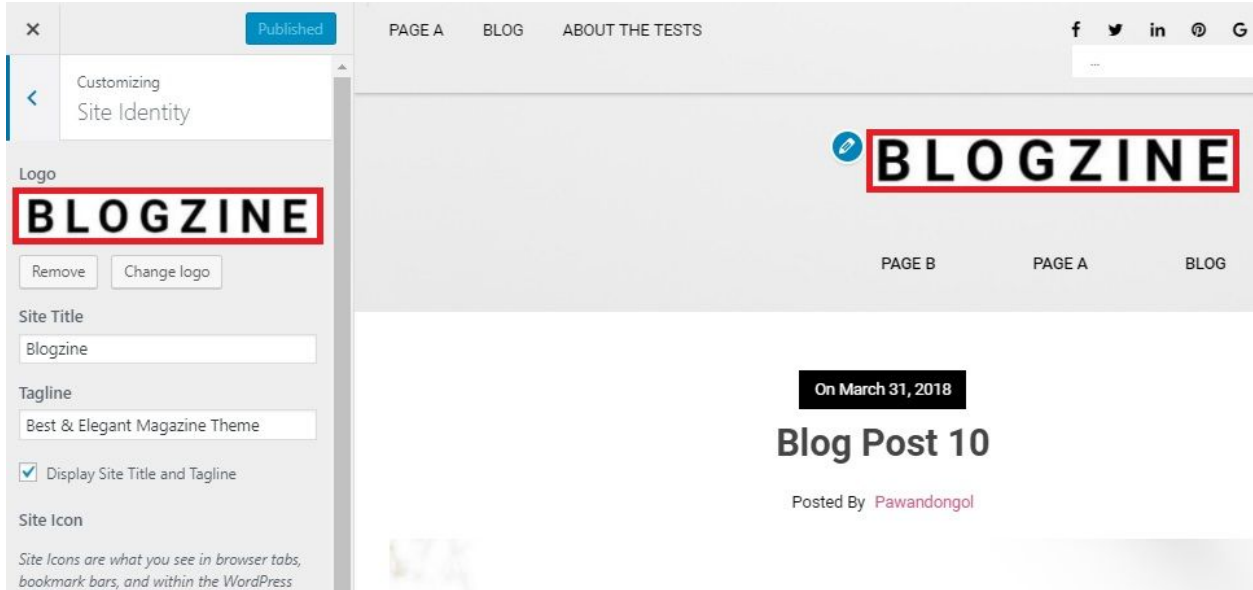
×

Published

Customizing
Site Identity

Logo

BLOGZINE

Remove
Change logo

Site Title

Blogzine

Tagline

Best & Elegant Magazine Theme

Display Site Title and Tagline

Site Icon

Site Icons are what you see in browser tabs, bookmark bars, and within the WordPress

PAGE A
BLOG
ABOUT THE TESTS

f
in
G

BLOGZINE

PAGE B
PAGE A
BLOG

On March 31, 2018

Blog Post 10

Posted By Pawandongol